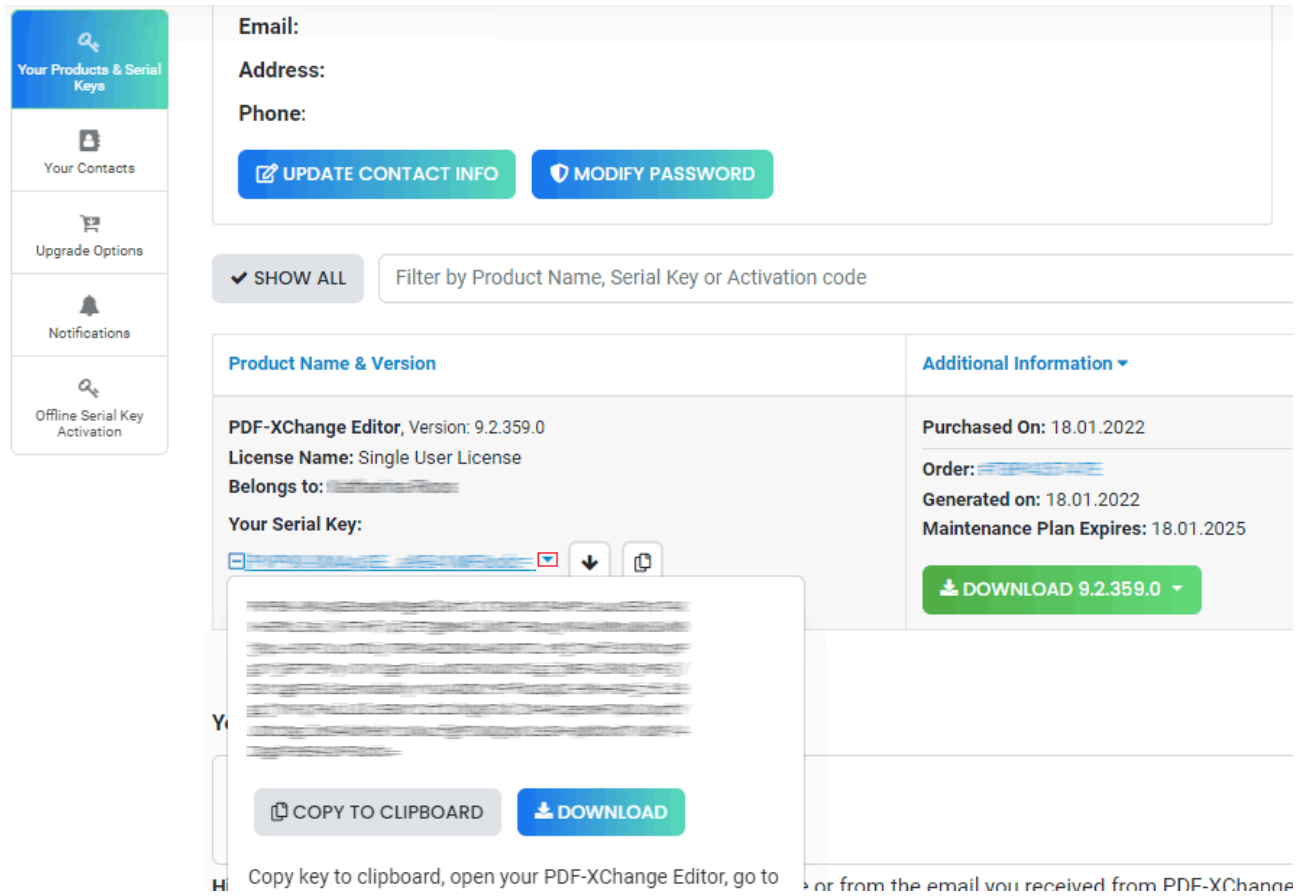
Your Products & Serial Keys

Your Contacts

Upgrade Options

Notifications

Offline Serial Key Activation

Email:

Address:

Phone:

UPDATE CONTACT INFO

MODIFY PASSWORD

SHOW ALL

Filter by Product Name, Serial Key or Activation code

| Product Name & Version | Additional Information |
|---|---|
| PDF-XChange Editor, Version: 9.2.359.0 License Name: Single User License Belongs to: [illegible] Your Serial Key: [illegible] | Purchased On: 18.01.2022 Order: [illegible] Generated on: 18.01.2022 Maintenance Plan Expires: 18.01.2025 DOWNLOAD 9.2.359.0 |

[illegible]

COPY TO CLIPBOARD

DOWNLOAD

Copy key to clipboard, open your PDF-XChange Editor, go to

Yo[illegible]

Hi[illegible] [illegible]e or from the email you received from PDF-XChange